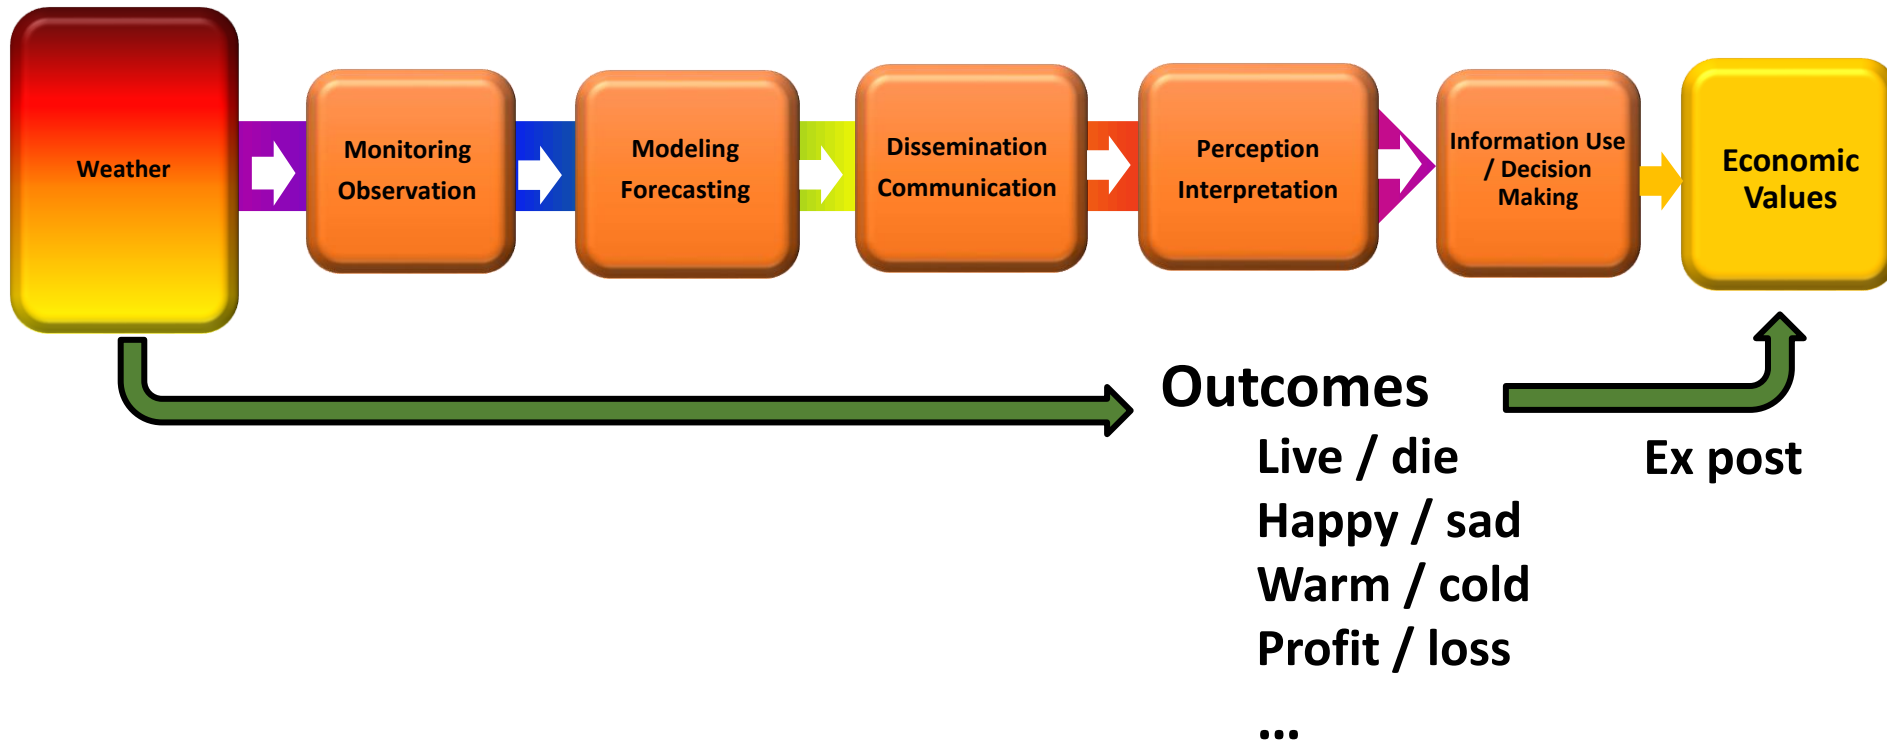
Weather

Monitoring
Observation

Modeling
Forecasting

Dissemination
Communication

Perception
Interpretation

Information Use / Decision Making

Economic Values

Outcomes

Live / die
Happy / sad
Warm / cold
Profit / loss
...

Ex post